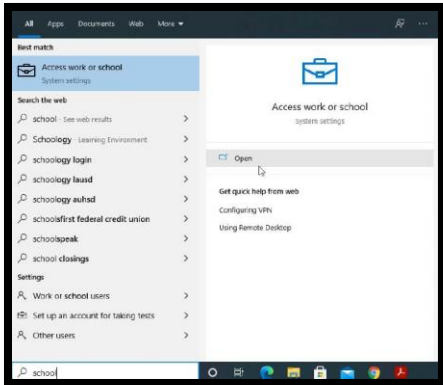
All Apps Documents Web More ▾

Best match

Access work or school
System settings

Search the web

school - See web results >

Schoology - Learning Environment >

schoology login >

schoology lausd >

schoology auhsd >

schoolsfirst federal credit union >

schoolspeak >

school closings >

Settings

Work or school users >

Set up an account for taking tests >

Other users >

Access work or school
System settings

Open

Get quick help from web

Configuring VPN

Using Remote Desktop

schoo